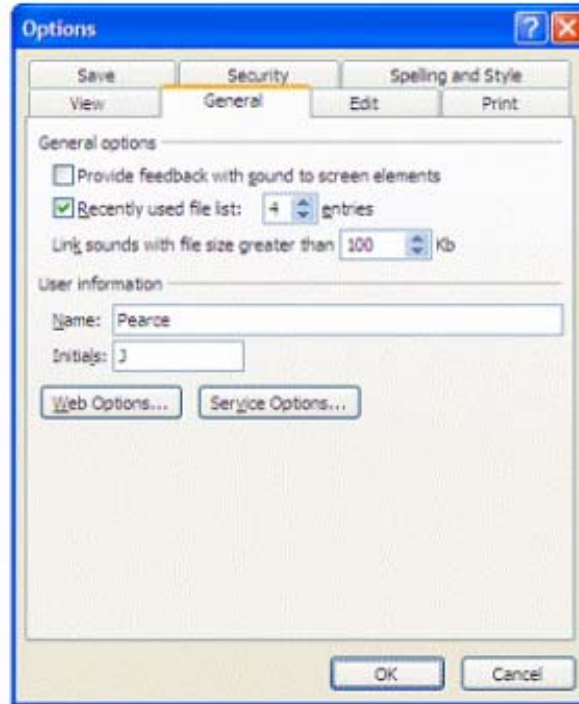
Options

Save
Security
Spelling and Style
View
General
Edit
Print

General options

Provide feedback with sound to screen elements

Recently used file list: 4 entries

Link sounds with file size greater than 100 Kb

User information

Name: Pearce

Initials: J

Web Options...
Service Options...

OK
Cancel